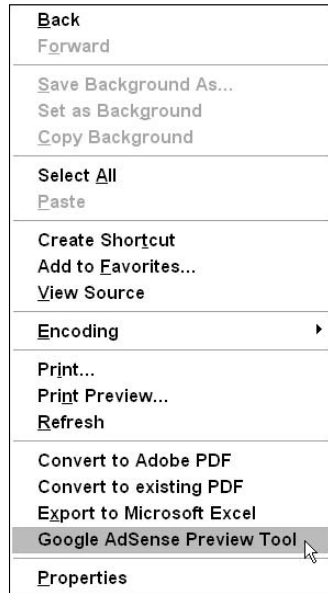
Back
Forward

Save Background As...
Set as Background
Copy Background

Select All
Paste

Create Shortcut
Add to Favorites...
View Source

Encoding

Print...
Print Preview...
Refresh

Convert to Adobe PDF
Convert to existing PDF
Export to Microsoft Excel
Google AdSense Preview Tool

Properties